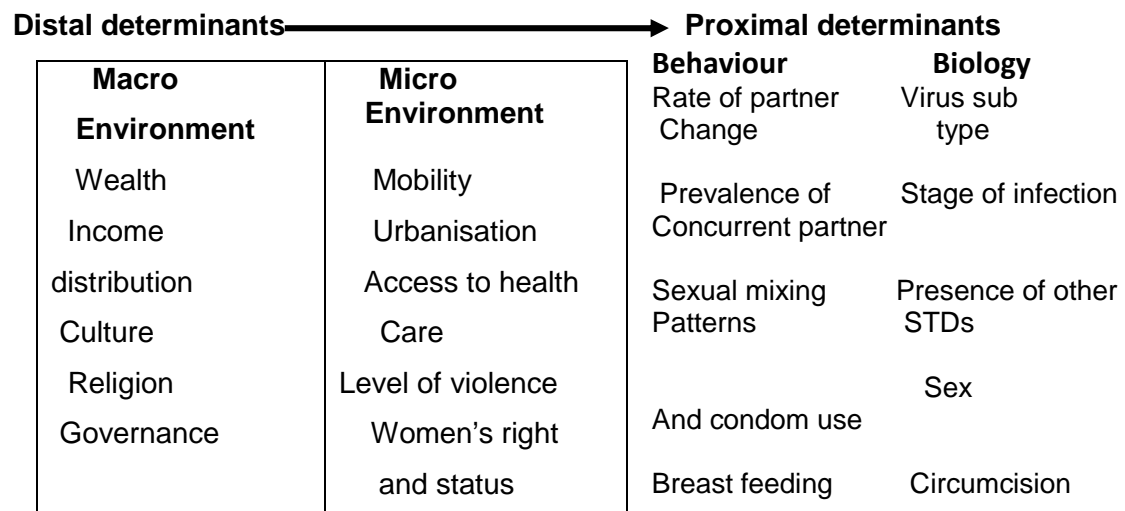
Distal determinants → Proximal determinants

| Macro Environment | Micro Environment |
|---|---|
| Wealth | Mobility |
| Income distribution | Urbanisation |
| Culture | Access to health Care |
| Religion | Level of violence |
| Governance | Women's right and status |

| Behaviour | Biology |
|---|---|
| Rate of partner Change | Virus sub type |
| Prevalence of Concurrent partner | Stage of infection |
| Sexual mixing Patterns | Presence of other STDs |
| | Sex |
| And condom use | |
| Breast feeding | Circumcision |